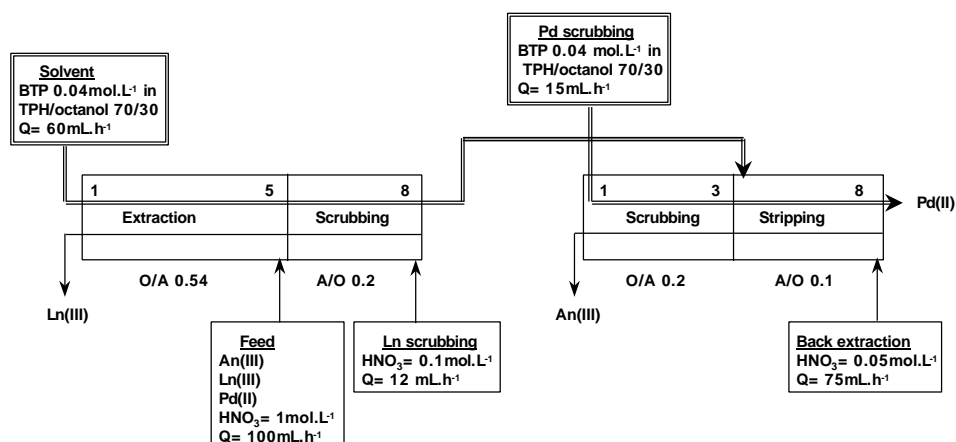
Solvent
BTP 0.04mol.L$^{-1}$ in
TPH/octanol 70/30
Q= 60mL.h$^{-1}$

Pd scrubbing
BTP 0.04 mol.L$^{-1}$ in
TPH/octanol 70/30
Q= 15mL.h$^{-1}$

1 5 8
Extraction
Scrubbing

1 3 8
Scrubbing
Stripping

Pd(II)

O/A 0.54
A/O 0.2

O/A 0.2
A/O 0.1

Ln(III)

An(III)

Feed
An(III)
Ln(III)
Pd(II)
HNO$_3$= 1mol.L$^{-1}$
Q= 100mL.h$^{-1}$

Ln scrubbing
HNO$_3$= 0.1mol.L$^{-1}$
Q= 12 mL.h$^{-1}$

Back extraction
HNO$_3$= 0.05mol.L$^{-1}$
Q= 75mL.h$^{-1}$